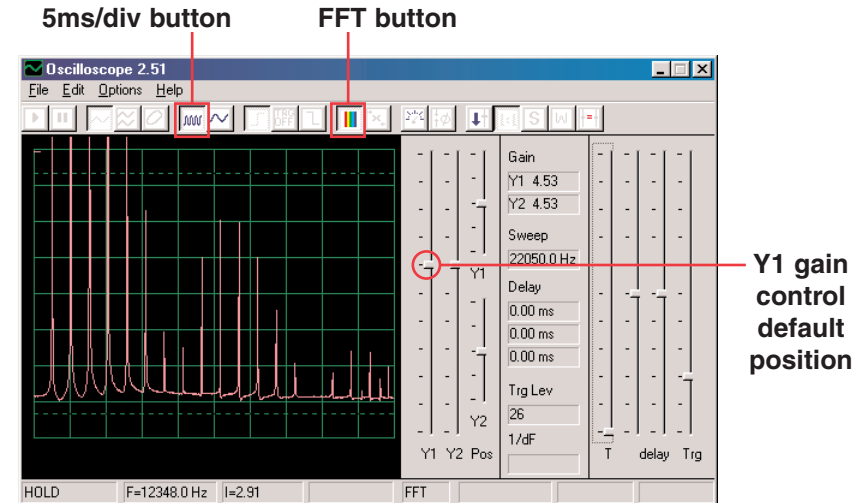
5ms/div button

FFT button

Oscilloscope 2.51

File Edit Options Help

Gain

Y1 4.53

Y2 4.53

Sweep

22050.0 Hz

Y1

Delay

0.00 ms

0.00 ms

0.00 ms

Trg Lev

26

Y2

1/dF

Y1 Y2 Pos

T

delay

Trg

Y1 gain control default position

HOLD

F=12348.0 Hz

I=2.91

FFT